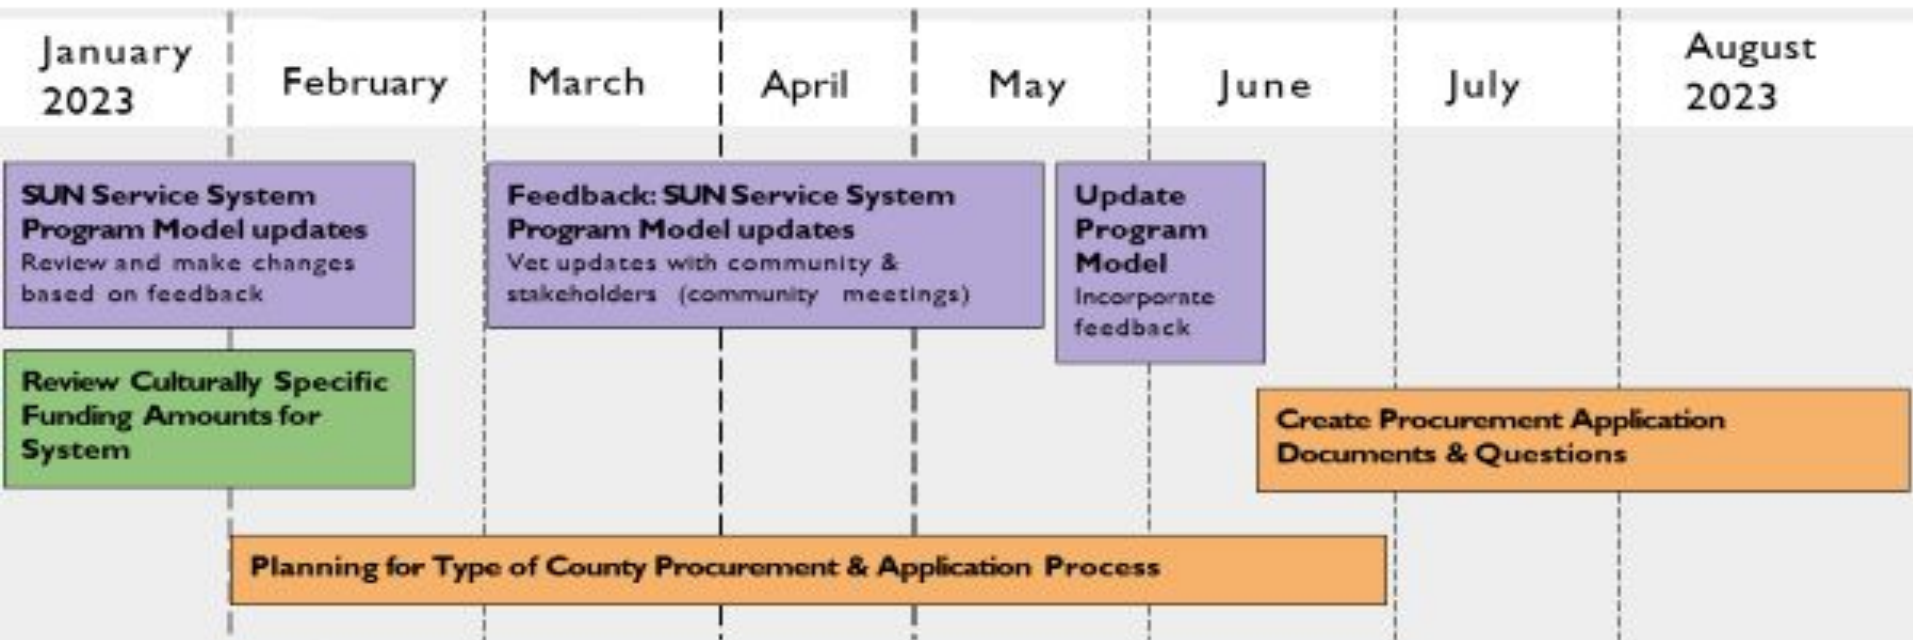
January 2023 | February | March | April | May | June | July | August 2023

SUN Service System Program Model updates
Review and make changes based on feedback

Review Culturally Specific Funding Amounts for System

Feedback: SUN Service System Program Model updates
Vet updates with community & stakeholders (community meetings)

Update Program Model
Incorporate feedback

Create Procurement Application Documents & Questions

Planning for Type of County Procurement & Application Process